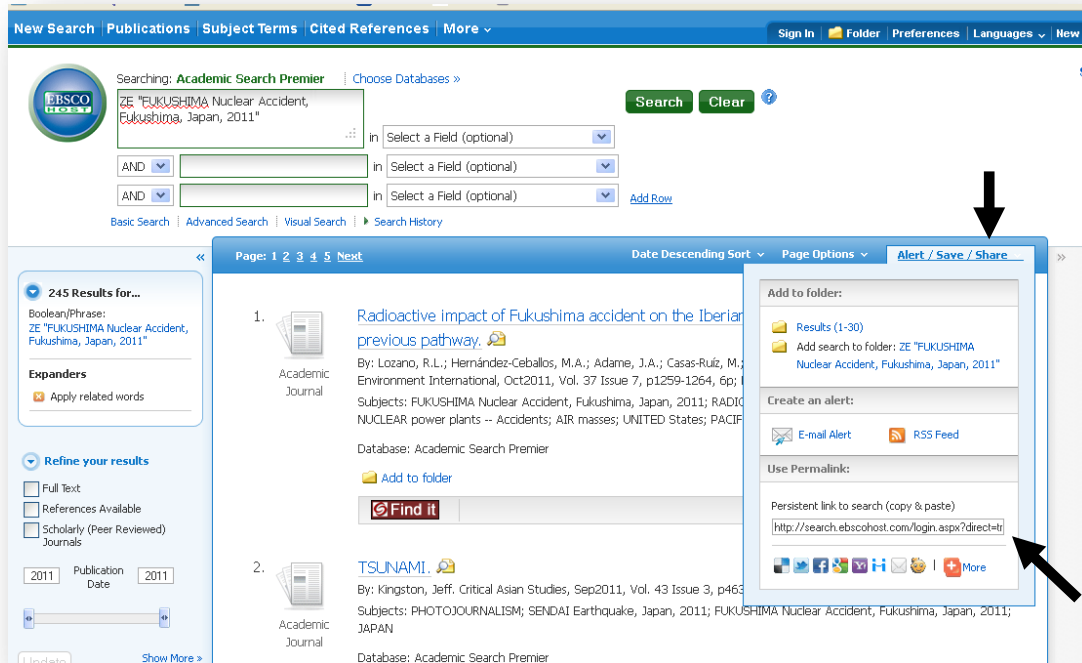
New Search | Publications | Subject Terms | Cited References | More

Sign In | Folder | Preferences | Languages | New

EBSCO HOST

Searching: Academic Search Premier | Choose Databases »

ZE "FUKUSHIMA Nuclear Accident, Fukushima, Japan, 2011"

in Select a Field (optional)

Search Clear

AND in Select a Field (optional)

AND in Select a Field (optional) Add Row

Basic Search | Advanced Search | Visual Search | Search History

«

245 Results for...

Boolean/Phrase:
ZE "FUKUSHIMA Nuclear Accident, Fukushima, Japan, 2011"

Expanders
Apply related words

Refine your results

Full Text
References Available
Scholarly (Peer Reviewed) Journals

2011 Publication Date 2011

Update

Show More »

Page: 1 2 3 4 5 Next

Date Descending Sort | Page Options | Alert / Save / Share

1. Academic Journal

Radioactive impact of Fukushima accident on the Iberian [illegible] previous pathway.

By: Lozano, R.L.; Hernández-Ceballos, M.A.; Adame, J.A.; Casas-Ruíz, M.; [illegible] Environment International, Oct2011, Vol. 37 Issue 7, p1259-1264, 6p; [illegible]

Subjects: FUKUSHIMA Nuclear Accident, Fukushima, Japan, 2011; RADIO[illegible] NUCLEAR power plants -- Accidents; AIR masses; UNITED States; PACIF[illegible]

Database: Academic Search Premier

Add to folder

Find it

2. Academic Journal

TSUNAMI.

By: Kingston, Jeff. Critical Asian Studies, Sep2011, Vol. 43 Issue 3, p463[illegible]

Subjects: PHOTOJOURNALISM; SENDAI Earthquake, Japan, 2011; FUKUSHIMA Nuclear Accident, Fukushima, Japan, 2011; JAPAN

Database: Academic Search Premier

Add to folder:
Results (1-30)
Add search to folder: ZE "FUKUSHIMA Nuclear Accident, Fukushima, Japan, 2011"

Create an alert:
E-mail Alert
RSS Feed

Use Permalink:
Persistent link to search (copy & paste)
http://search.ebscohost.com/login.aspx?direct=tr

More